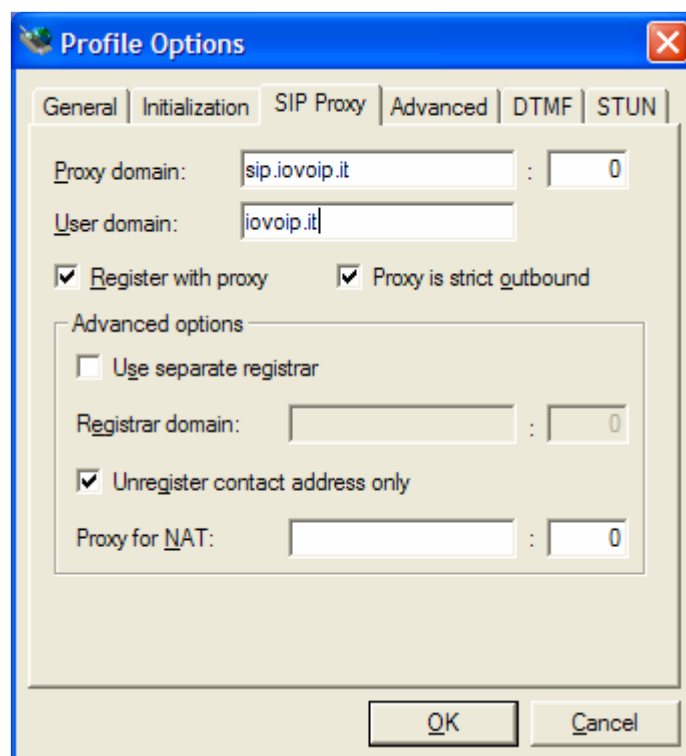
Profile Options

General | Initialization | SIP Proxy | Advanced | DTMF | STUN

Proxy domain: sip.iovoip.it : 0

User domain: iovoip.it

☑ Register with proxy ☑ Proxy is strict outbound

Advanced options

☐ Use separate registrar

Registrar domain: : 0

☑ Unregister contact address only

Proxy for NAT: : 0

OK Cancel